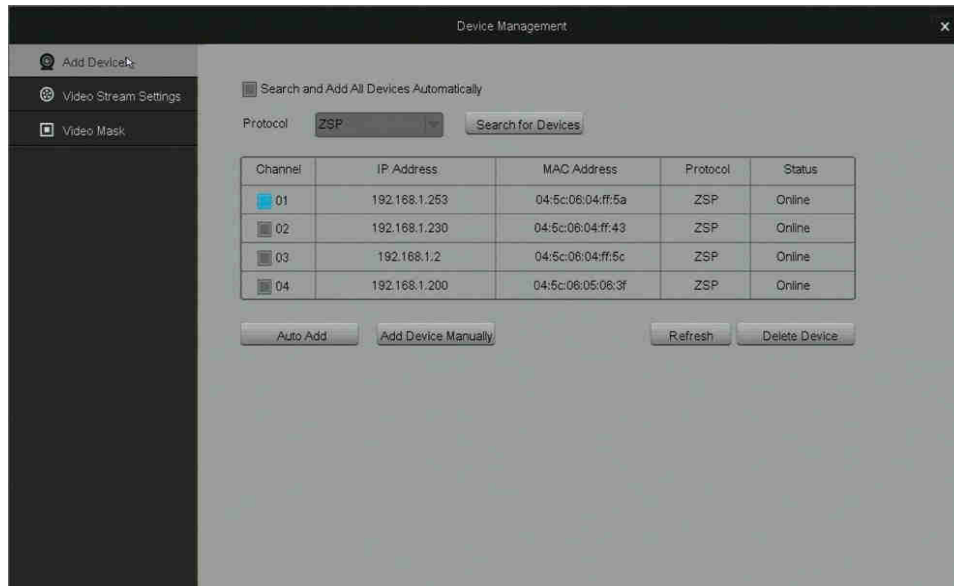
Device Management

Add Devices

Video Stream Settings

Video Mask

Search and Add All Devices Automatically

Protocol ZSP Search for Devices

| Channel | IP Address | MAC Address | Protocol | Status |
|---|---|---|---|---|
| 01 | 192.168.1.253 | 04:5c:06:04:ff:5a | ZSP | Online |
| 02 | 192.168.1.230 | 04:5c:06:04:ff:43 | ZSP | Online |
| 03 | 192.168.1.2 | 04:5c:06:04:ff:5c | ZSP | Online |
| 04 | 192.168.1.200 | 04:5c:06:05:06:3f | ZSP | Online |

Auto Add Add Device Manually Refresh Delete Device